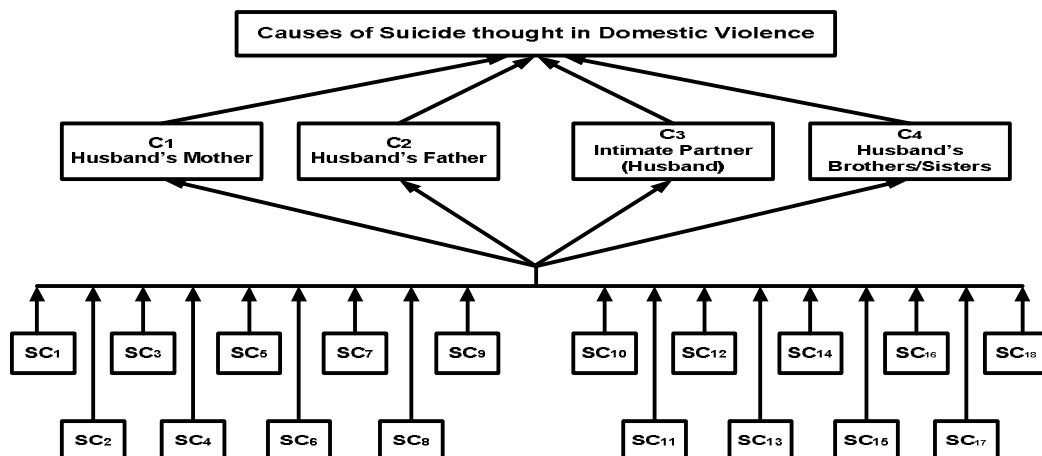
Causes of Suicide thought in Domestic Violence

C1
Husband's Mother

C2
Husband's Father

C3
Intimate Partner
(Husband)

C4
Husband's
Brothers/Sisters

$SC_1$ $SC_3$ $SC_5$ $SC_7$ $SC_9$ $SC_{10}$ $SC_{12}$ $SC_{14}$ $SC_{16}$ $SC_{18}$

$SC_2$ $SC_4$ $SC_6$ $SC_8$ $SC_{11}$ $SC_{13}$ $SC_{15}$ $SC_{17}$